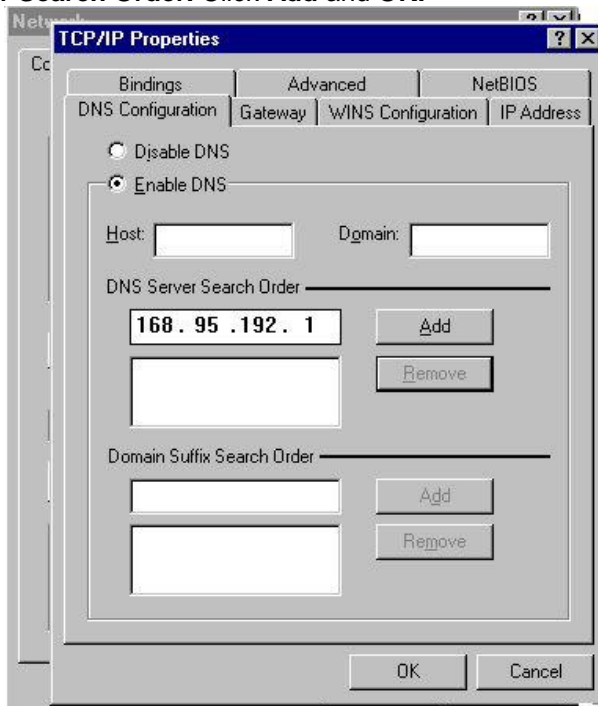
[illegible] Search Order. Click Add and OK.

Network

Co

TCP/IP Properties

?

Bindings

Advanced

NetBIOS

DNS Configuration

Gateway

WINS Configuration

IP Address

Disable DNS

Enable DNS

Host:

Domain:

DNS Server Search Order

168. 95 .192. 1

Add

Remove

Domain Suffix Search Order

Add

Remove

OK

Cancel